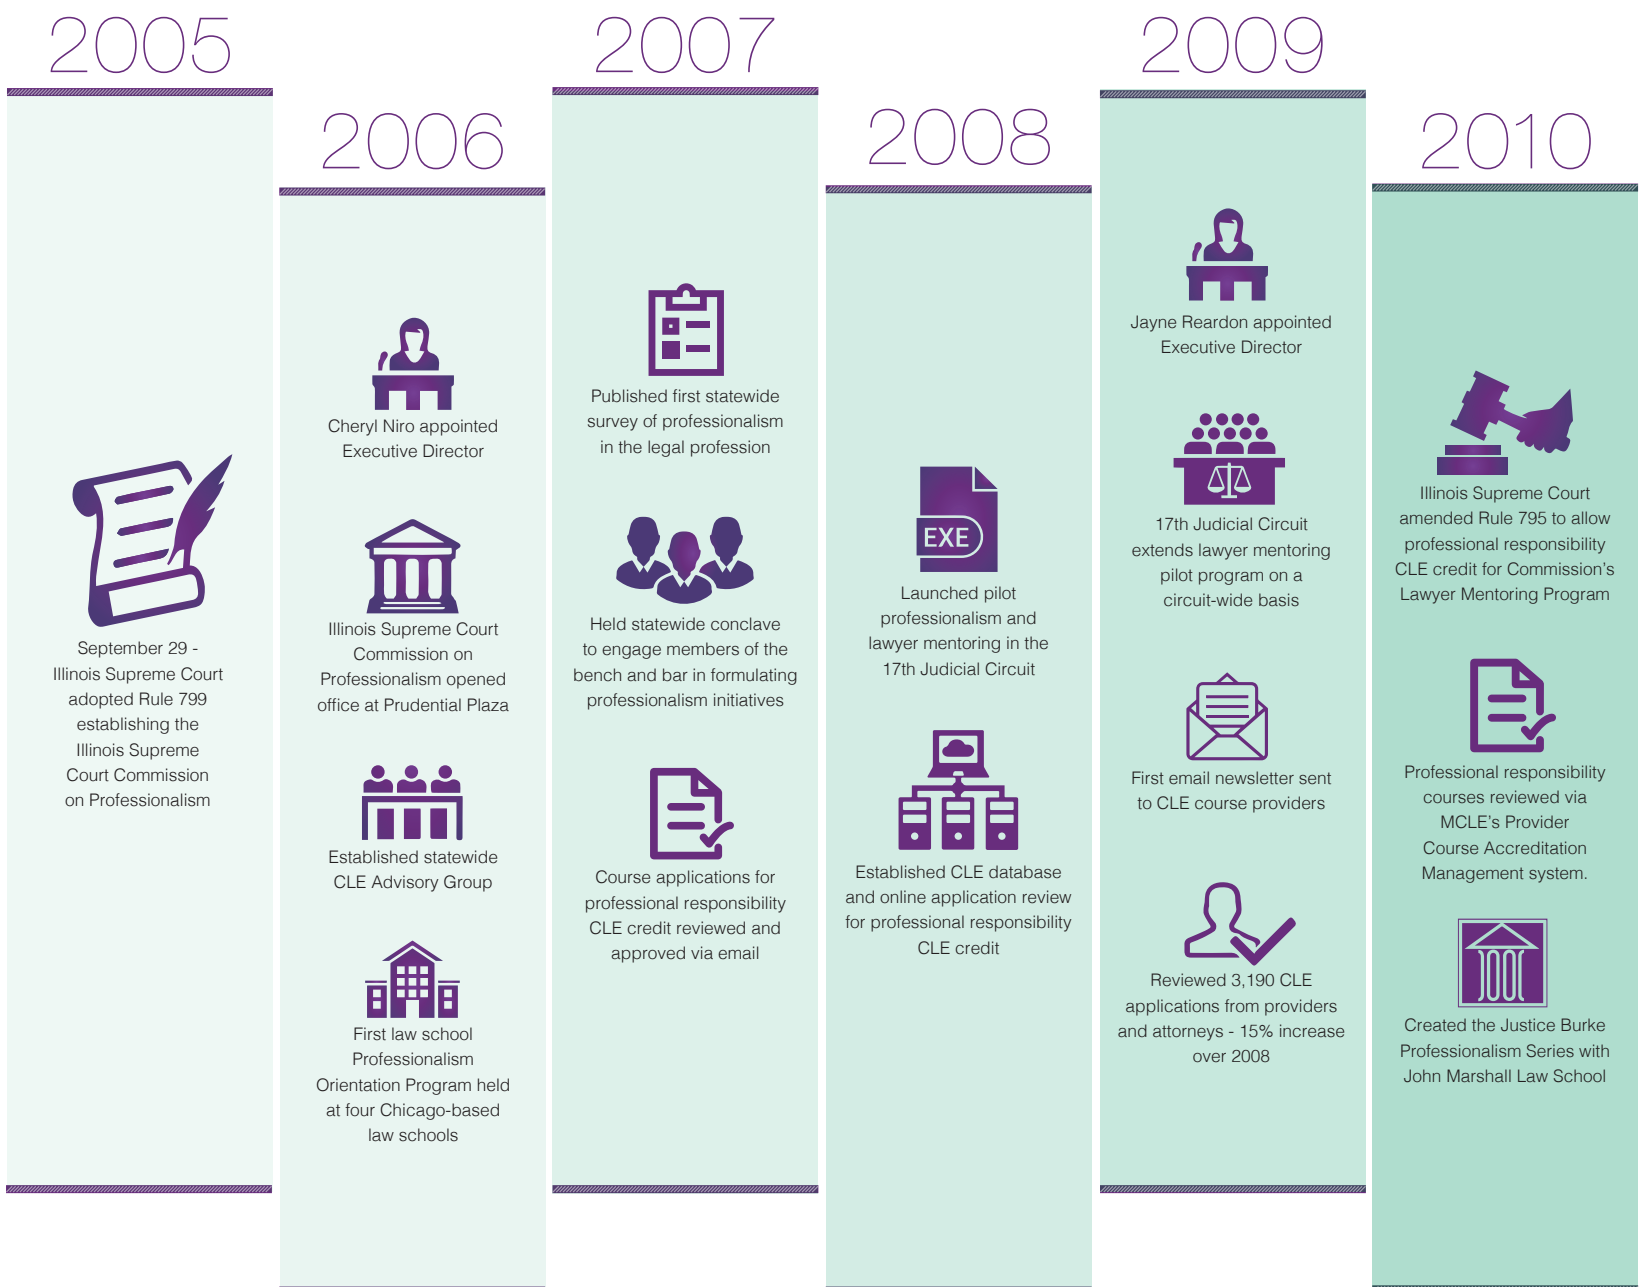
2005

September 29 - Illinois Supreme Court adopted Rule 799 establishing the Illinois Supreme Court Commission on Professionalism

2006

Cheryl Niro appointed Executive Director

Illinois Supreme Court Commission on Professionalism opened office at Prudential Plaza

Established statewide CLE Advisory Group

First law school Professionalism Orientation Program held at four Chicago-based law schools

2007

Published first statewide survey of professionalism in the legal profession

Held statewide conclave to engage members of the bench and bar in formulating professionalism initiatives

Course applications for professional responsibility CLE credit reviewed and approved via email

2008

EXE

Launched pilot professionalism and lawyer mentoring in the 17th Judicial Circuit

Established CLE database and online application review for professional responsibility CLE credit

2009

Jayne Reardon appointed Executive Director

17th Judicial Circuit extends lawyer mentoring pilot program on a circuit-wide basis

First email newsletter sent to CLE course providers

Reviewed 3,190 CLE applications from providers and attorneys - 15% increase over 2008

2010

Illinois Supreme Court amended Rule 795 to allow professional responsibility CLE credit for Commission's Lawyer Mentoring Program

Professional responsibility courses reviewed via MCLE's Provider Course Accreditation Management system.

Created the Justice Burke Professionalism Series with John Marshall Law School